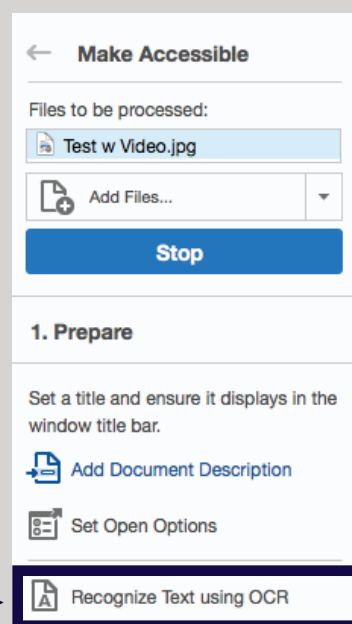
Make Accessible

Files to be processed:

Test w Video.jpg

Add Files...

Stop

1. Prepare

Set a title and ensure it displays in the window title bar.

Add Document Description

Set Open Options

Recognize Text using OCR